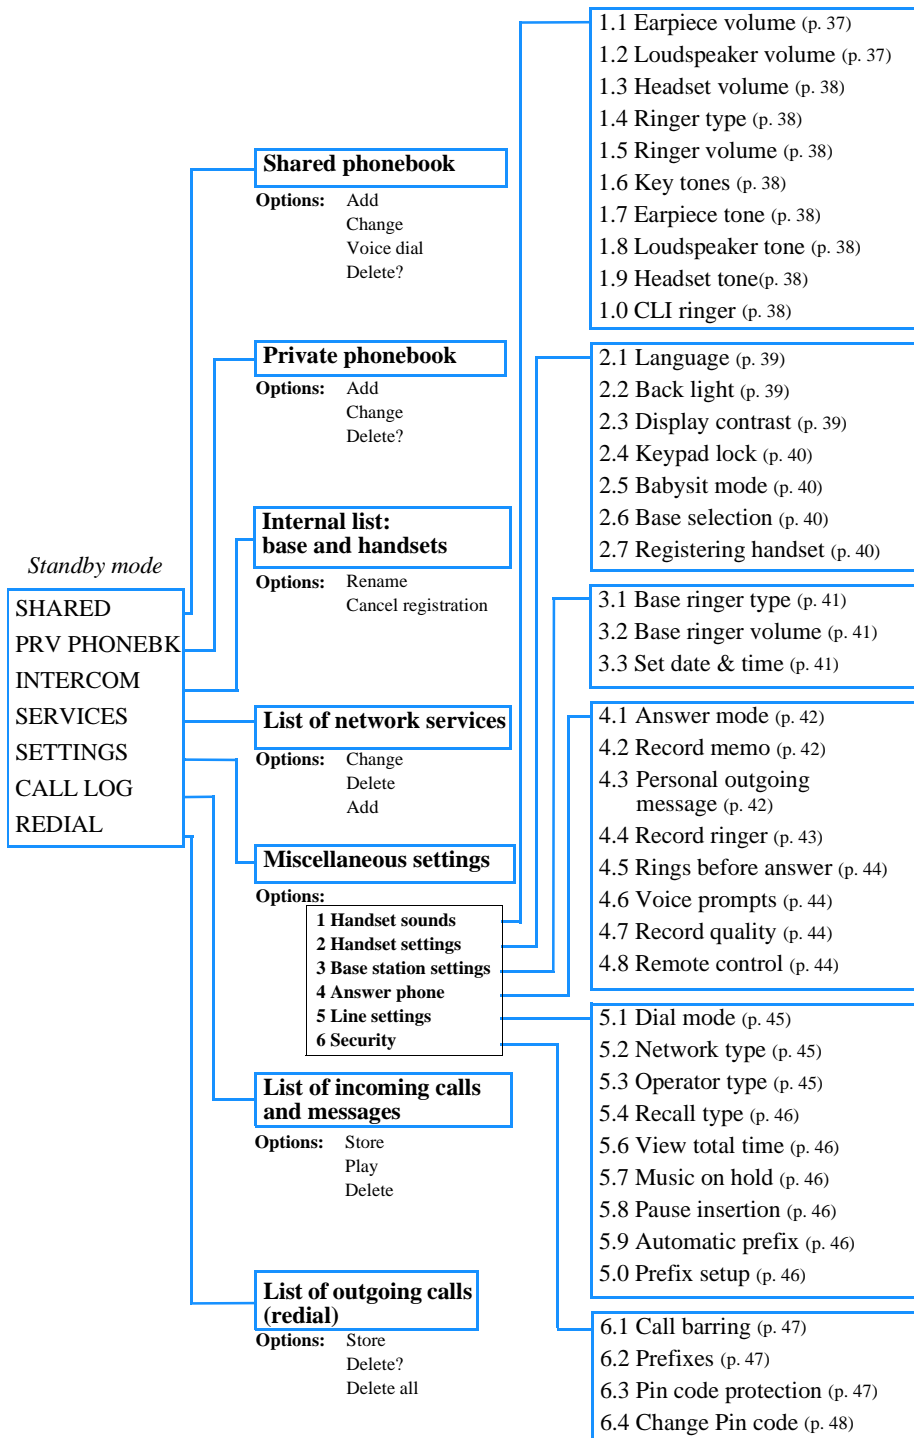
Standby mode

SHARED
PRV PHONEBK
INTERCOM
SERVICES
SETTINGS
CALL LOG
REDIAL

Shared phonebook
Options: Add
Change
Voice dial
Delete?

Private phonebook
Options: Add
Change
Delete?

Internal list: base and handsets
Options: Rename
Cancel registration

List of network services
Options: Change
Delete
Add

Miscellaneous settings
Options:
1 Handset sounds
2 Handset settings
3 Base station settings
4 Answer phone
5 Line settings
6 Security

List of incoming calls and messages
Options: Store
Play
Delete

List of outgoing calls (redial)
Options: Store
Delete?
Delete all

1.1 Earpiece volume (p. 37)
1.2 Loudspeaker volume (p. 37)
1.3 Headset volume (p. 38)
1.4 Ringer type (p. 38)
1.5 Ringer volume (p. 38)
1.6 Key tones (p. 38)
1.7 Earpiece tone (p. 38)
1.8 Loudspeaker tone (p. 38)
1.9 Headset tone(p. 38)
1.0 CLI ringer (p. 38)

2.1 Language (p. 39)
2.2 Back light (p. 39)
2.3 Display contrast (p. 39)
2.4 Keypad lock (p. 40)
2.5 Babysit mode (p. 40)
2.6 Base selection (p. 40)
2.7 Registering handset (p. 40)

3.1 Base ringer type (p. 41)
3.2 Base ringer volume (p. 41)
3.3 Set date & time (p. 41)

4.1 Answer mode (p. 42)
4.2 Record memo (p. 42)
4.3 Personal outgoing message (p. 42)
4.4 Record ringer (p. 43)
4.5 Rings before answer (p. 44)
4.6 Voice prompts (p. 44)
4.7 Record quality (p. 44)
4.8 Remote control (p. 44)

5.1 Dial mode (p. 45)
5.2 Network type (p. 45)
5.3 Operator type (p. 45)
5.4 Recall type (p. 46)
5.6 View total time (p. 46)
5.7 Music on hold (p. 46)
5.8 Pause insertion (p. 46)
5.9 Automatic prefix (p. 46)
5.0 Prefix setup (p. 46)

6.1 Call barring (p. 47)
6.2 Prefixes (p. 47)
6.3 Pin code protection (p. 47)
6.4 Change Pin code (p. 48)